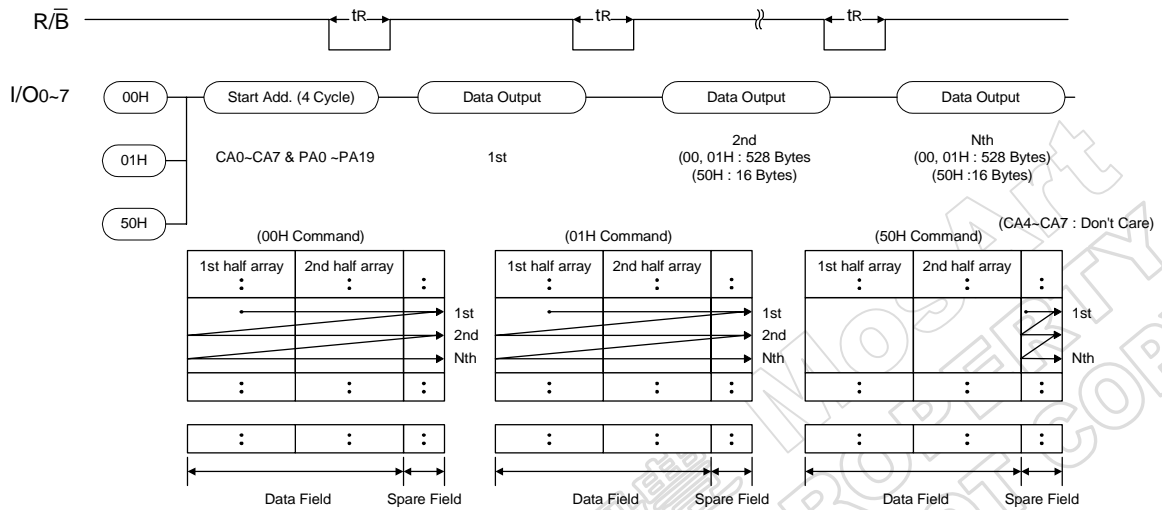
R/$\overline{B}$

tR

tR

tR

I/O0~7

00H

Start Add. (4 Cycle)

Data Output

Data Output

Data Output

01H

CA0~CA7 & PA0 ~PA19

1st

2nd
(00, 01H : 528 Bytes
(50H : 16 Bytes)

Nth
(00, 01H : 528 Bytes)
(50H :16 Bytes)

50H

(CA4~CA7 : Don't Care)

(00H Command)

(01H Command)

(50H Command)

1st half array

2nd half array

1st half array

2nd half array

1st half array

2nd half array

1st

2nd

Nth

1st

2nd

Nth

1st

Nth

Data Field

Spare Field

Data Field

Spare Field

Data Field

Spare Field

MOSART PROPERTY COPY